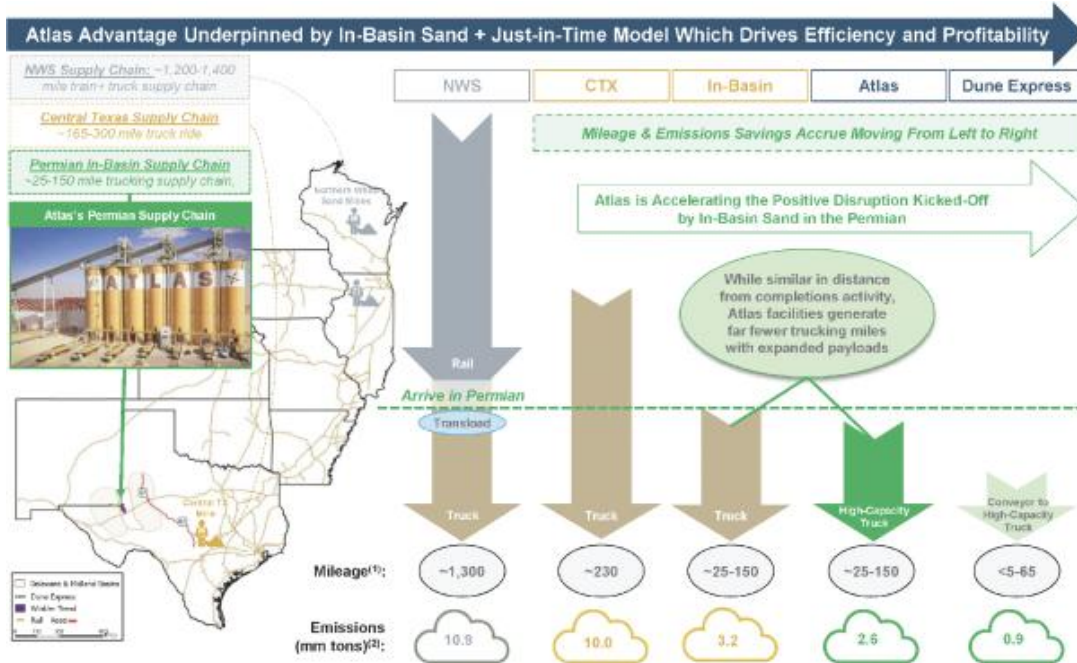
Atlas Advantage Underpinned by In-Basin Sand + Just-in-Time Model Which Drives Efficiency and Profitability

NWS Supply Chain: ~1,200-1,400 mile train + truck supply chain

Central Texas Supply Chain ~165-300 mile truck ride

Permian In-Basin Supply Chain ~25-150 mile trucking supply chain

Atlas's Permian Supply Chain

ATLAS

Northern White Sand Mines

Central TX Mine

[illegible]

| NWS | CTX | In-Basin | Atlas | Dune Express |
|---|---|---|---|---|

Mileage & Emissions Savings Accrue Moving From Left to Right

Atlas is Accelerating the Positive Disruption Kicked-Off by In-Basin Sand in the Permian

While similar in distance from completions activity, Atlas facilities generate far fewer trucking miles with expanded payloads

Rail

Arrive in Permian

Transload

Truck

Truck

Truck

High-Capacity Truck

Conveyor to High-Capacity Truck

Mileage$^{(1)}$: ~1,300 ~230 ~25-150 ~25-150 <5-65

Emissions (mm tons)$^{(2)}$: 10.9 10.0 3.2 2.6 0.9